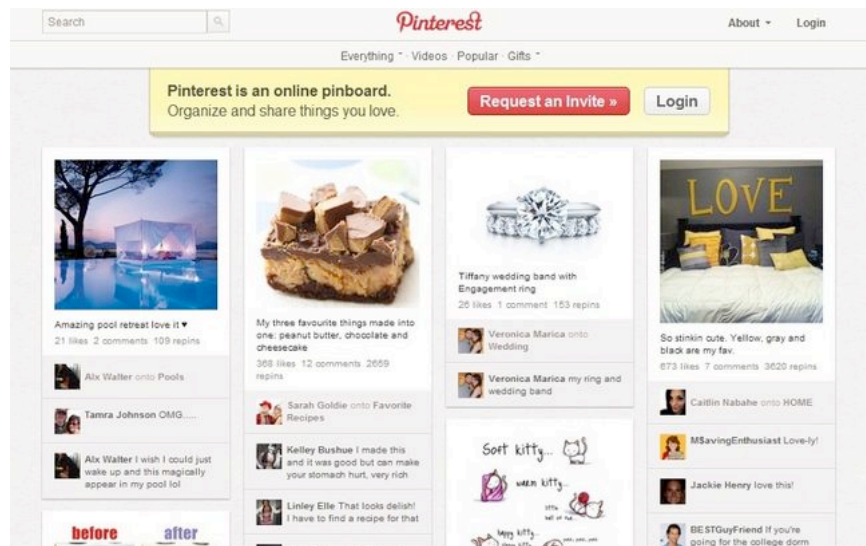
Search

Pinterest

About ▾ Login

Everything ▾ · Videos · Popular · Gifts ▾

Pinterest is an online pinboard.
Organize and share things you love.

Request an Invite »

Login

Amazing pool retreat love it ♥
21 likes 2 comments 109 repins

Alx Walter onto Pools

Tamra Johnson OMG.....

Alx Walter I wish I could just wake up and this magically appear in my pool lol

before after

My three favourite things made into one: peanut butter, chocolate and cheesecake
368 likes 12 comments 2659 repins

Sarah Goldie onto Favorite Recipes

Kelley Bushue I made this and it was good but can make your stomach hurt, very rich

Linley Elle That looks delish! I have to find a recipe for that

Tiffany wedding band with Engagement ring
26 likes 1 comment 153 repins

Veronica Marica onto Wedding

Veronica Marica my ring and wedding band

Soft kitty... warm kitty... little ball of fur... happy kitty...

LOVE

So stinkin cute. Yellow, gray and black are my fav.
673 likes 7 comments 3620 repins

Caitlin Nabahe onto HOME

MSavingEnthusiast Love-ly!

Jackie Henry love this!

BESTGuyFriend If you're going for the college dorm